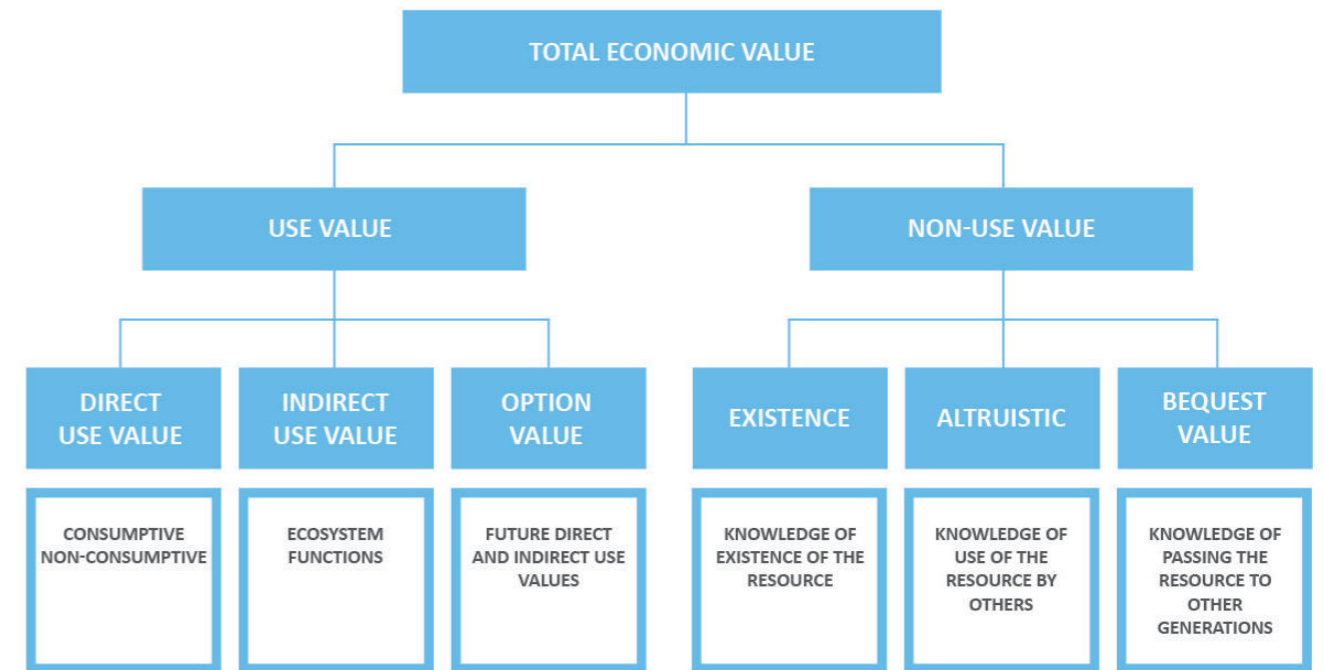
TOTAL ECONOMIC VALUE

USE VALUE

NON-USE VALUE

DIRECT USE VALUE

INDIRECT USE VALUE

OPTION VALUE

EXISTENCE

ALTRUISTIC

BEQUEST VALUE

CONSUMPTIVE NON-CONSUMPTIVE

ECOSYSTEM FUNCTIONS

FUTURE DIRECT AND INDIRECT USE VALUES

KNOWLEDGE OF EXISTENCE OF THE RESOURCE

KNOWLEDGE OF USE OF THE RESOURCE BY OTHERS

KNOWLEDGE OF PASSING THE RESOURCE TO OTHER GENERATIONS